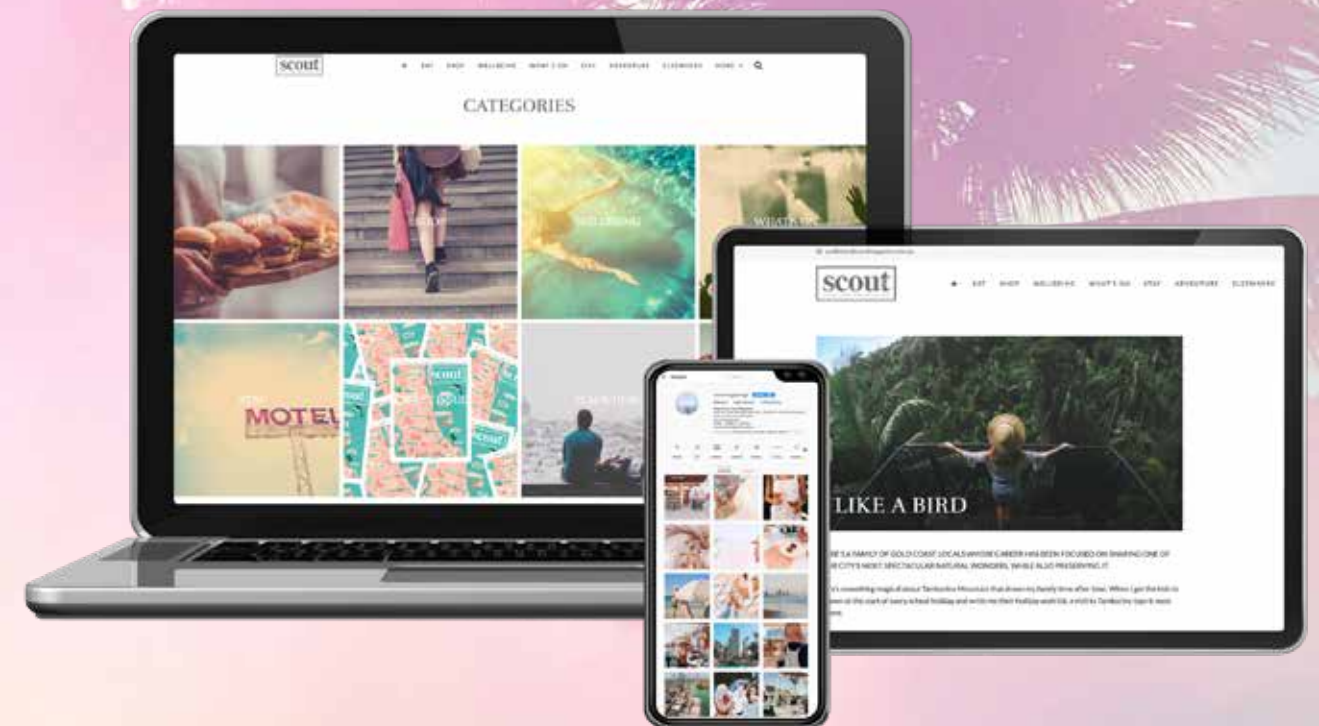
scout

EAT SHOP WELLBEING WHAT'S ON STAY ADVENTURE ELSEWHERE MORE

CATEGORIES

EAT

SHOP

WELLBEING

WHAT'S ON

STAY

MOTEL

scout

ELSEWHERE

scout

EAT SHOP WELLBEING WHAT'S ON STAY ADVENTURE ELSEWHERE

LIKE A BIRD

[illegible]

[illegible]